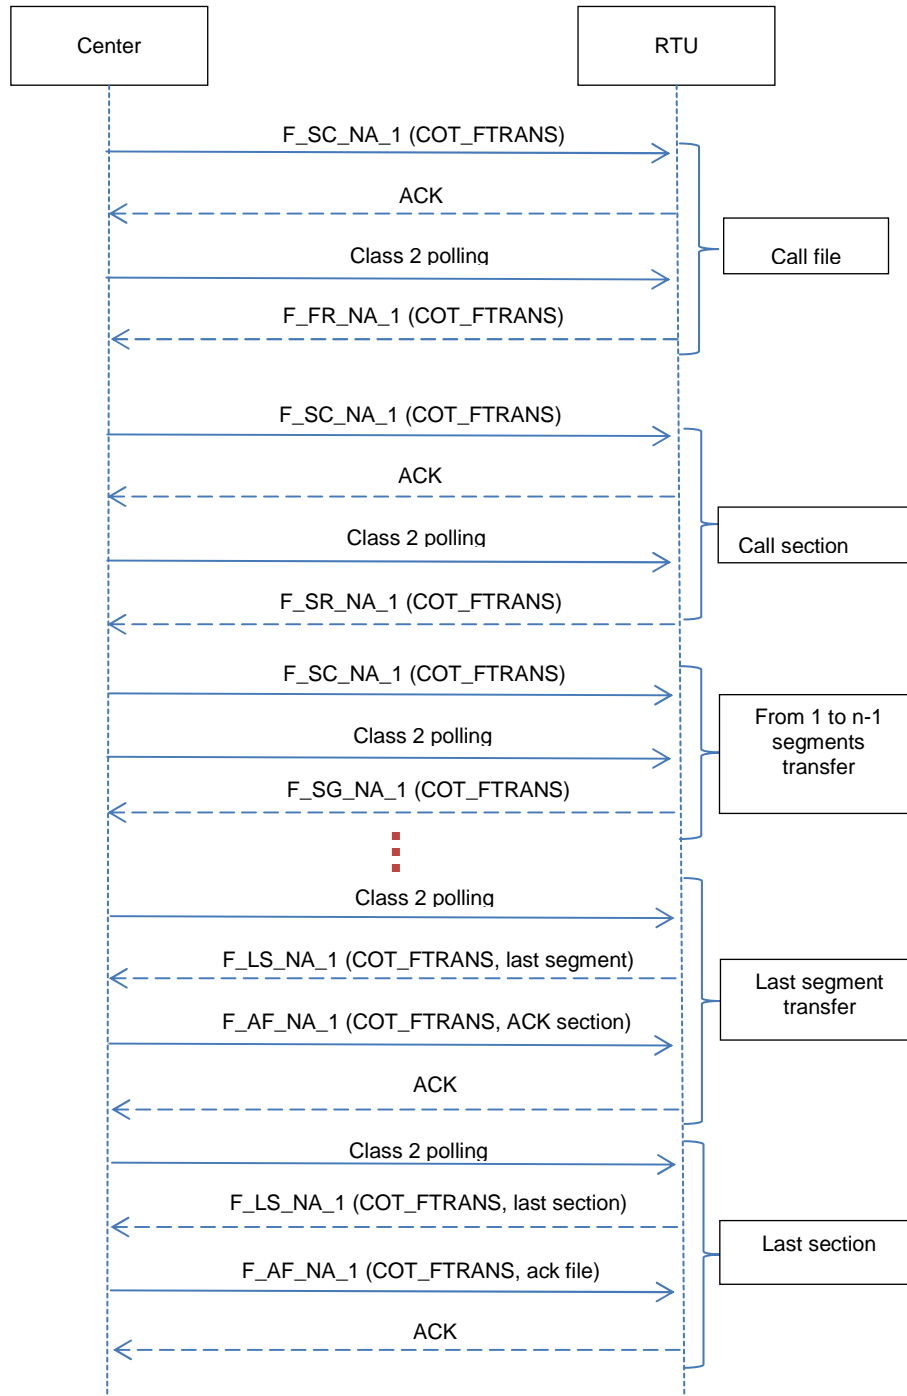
Center

RTU

F_SC_NA_1 (COT_FTRANS)

ACK

Class 2 polling

F_FR_NA_1 (COT_FTRANS)

Call file

F_SC_NA_1 (COT_FTRANS)

ACK

Class 2 polling

F_SR_NA_1 (COT_FTRANS)

Call section

F_SC_NA_1 (COT_FTRANS)

Class 2 polling

F_SG_NA_1 (COT_FTRANS)

From 1 to n-1 segments transfer

Class 2 polling

F_LS_NA_1 (COT_FTRANS, last segment)

F_AF_NA_1 (COT_FTRANS, ACK section)

ACK

Last segment transfer

Class 2 polling

F_LS_NA_1 (COT_FTRANS, last section)

F_AF_NA_1 (COT_FTRANS, ack file)

ACK

Last section